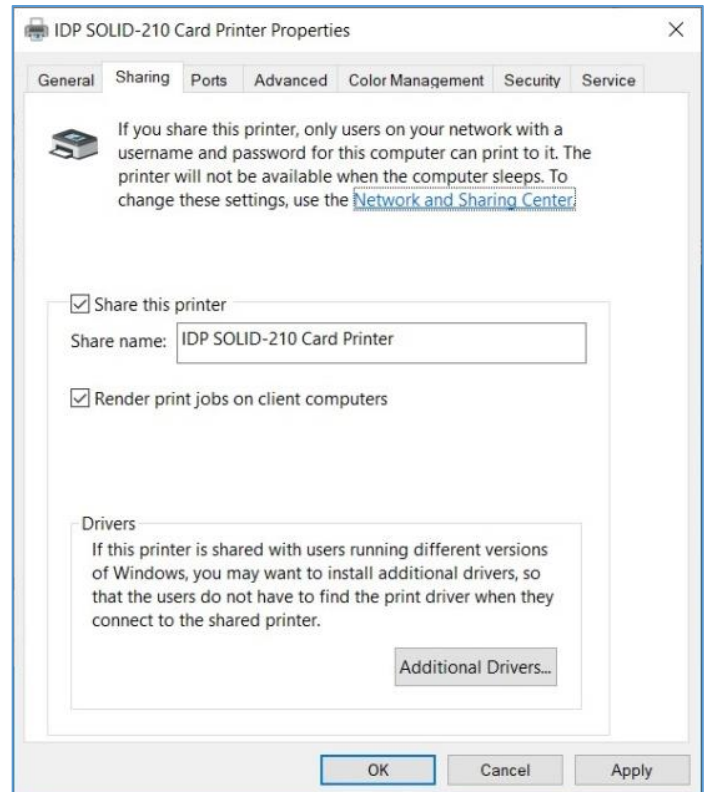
IDP SOLID-210 Card Printer Properties

×

General Sharing Ports Advanced Color Management Security Service

If you share this printer, only users on your network with a username and password for this computer can print to it. The printer will not be available when the computer sleeps. To change these settings, use the Network and Sharing Center.

☑ Share this printer

Share name: IDP SOLID-210 Card Printer

☑ Render print jobs on client computers

Drivers

If this printer is shared with users running different versions of Windows, you may want to install additional drivers, so that the users do not have to find the print driver when they connect to the shared printer.

Additional Drivers...

OK Cancel Apply